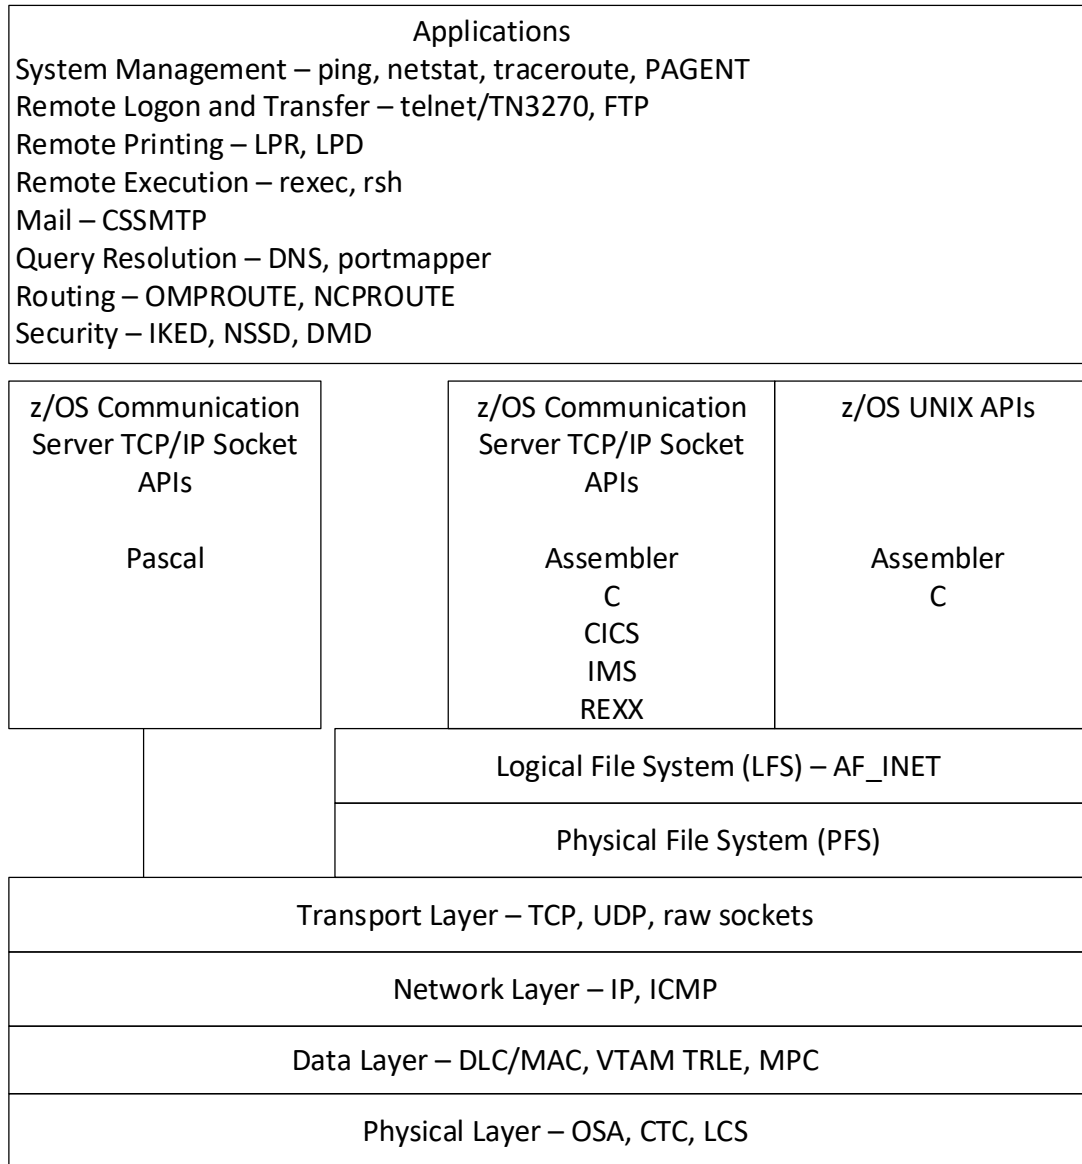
Applications
System Management – ping, netstat, traceroute, PAGENT
Remote Logon and Transfer – telnet/TN3270, FTP
Remote Printing – LPR, LPD
Remote Execution – rexec, rsh
Mail – CSSMTP
Query Resolution – DNS, portmapper
Routing – OMPROUTE, NCPROUTE
Security – IKED, NSSD, DMD

z/OS Communication Server TCP/IP Socket APIs

Pascal

z/OS Communication Server TCP/IP Socket APIs

Assembler
C
CICS
IMS
REXX

z/OS UNIX APIs

Assembler
C

Logical File System (LFS) – AF_INET

Physical File System (PFS)

Transport Layer – TCP, UDP, raw sockets

Network Layer – IP, ICMP

Data Layer – DLC/MAC, VTAM TRLE, MPC

Physical Layer – OSA, CTC, LCS